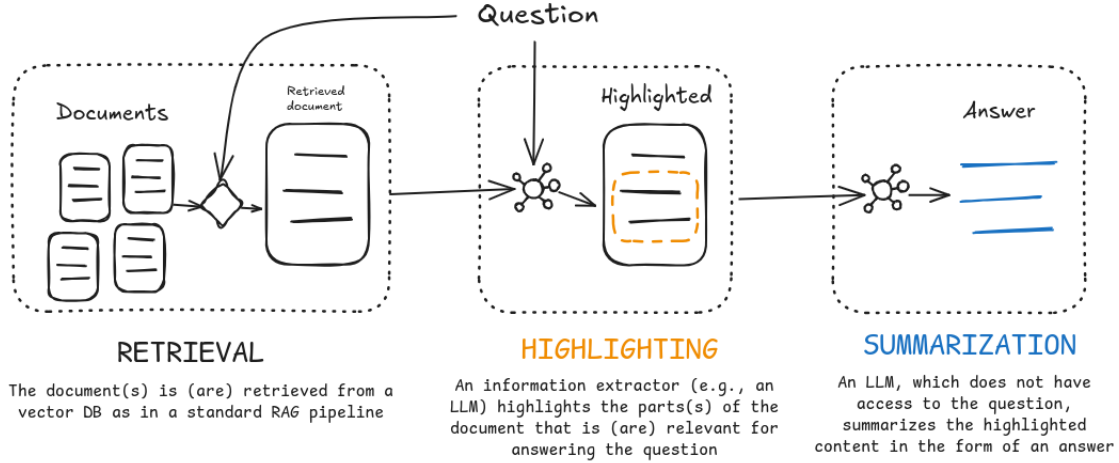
Question

Documents

Retrieved document

Highlighted

Answer

RETRIEVAL

The document(s) is (are) retrieved from a vector DB as in a standard RAG pipeline

HIGHLIGHTING

An information extractor (e.g., an LLM) highlights the parts(s) of the document that is (are) relevant for answering the question

SUMMARIZATION

An LLM, which does not have access to the question, summarizes the highlighted content in the form of an answer